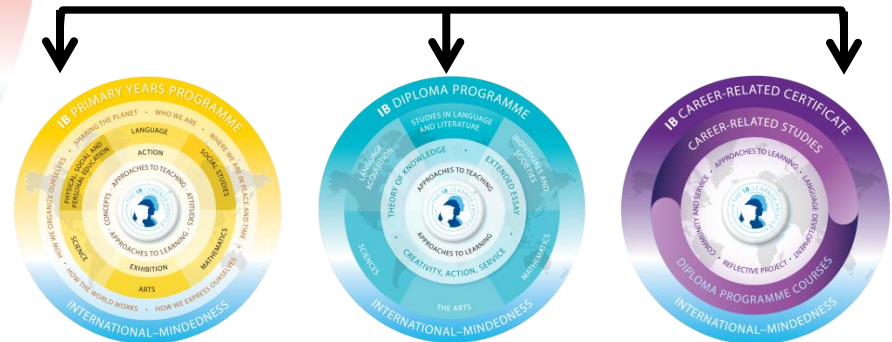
IB PRIMARY YEARS PROGRAMME

SHARING THE PLANET · WHO WE ARE · WHERE WE ARE IN PLACE AND TIME · HOW WE EXPRESS OURSELVES · HOW THE WORLD WORKS · HOW WE ORGANIZE OURSELVES

LANGUAGE
SOCIAL STUDIES
MATHEMATICS
ARTS
SCIENCE
PHYSICAL, SOCIAL AND PERSONAL EDUCATION

ACTION
ATTITUDES
EXHIBITION
CONCEPTS

APPROACHES TO TEACHING
APPROACHES TO LEARNING

THE IB LEARNER PROFILE

INTERNATIONAL–MINDEDNESS

IB DIPLOMA PROGRAMME

STUDIES IN LANGUAGE AND LITERATURE
INDIVIDUALS AND SOCIETIES
MATHEMATICS
THE ARTS
SCIENCES
LANGUAGE ACQUISITION

THEORY OF KNOWLEDGE
EXTENDED ESSAY
CREATIVITY, ACTION, SERVICE

APPROACHES TO TEACHING
APPROACHES TO LEARNING

THE IB LEARNER PROFILE

INTERNATIONAL–MINDEDNESS

IB CAREER-RELATED CERTIFICATE

CAREER-RELATED STUDIES

APPROACHES TO LEARNING
LANGUAGE DEVELOPMENT
REFLECTIVE PROJECT
COMMUNITY AND SERVICE

THE IB LEARNER PROFILE

DIPLOMA PROGRAMME COURSES

INTERNATIONAL–MINDEDNESS